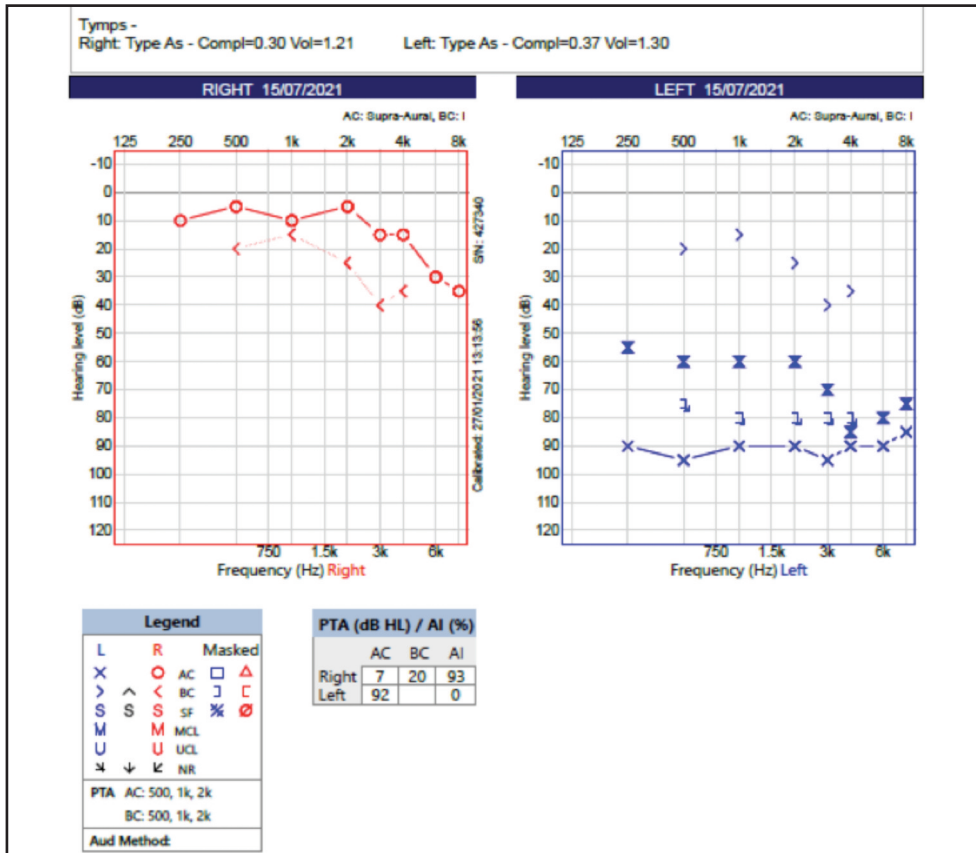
Tymps -
Right: Type As - Compl=0.30 Vol=1.21 Left: Type As - Compl=0.37 Vol=1.30

RIGHT 15/07/2021

AC: Supra-Aural, BC: I

125 250 500 1k 2k 4k 8k

-10 0 10 20 30 40 50 60 70 80 90 100 110 120

Hearing level (dB)

S/N: 427340

Calibrated: 27/01/2021 13:13:56

750 1.5k 3k 6k

Frequency (Hz) Right

LEFT 15/07/2021

AC: Supra-Aural, BC: I

125 250 500 1k 2k 4k 8k

-10 0 10 20 30 40 50 60 70 80 90 100 110 120

Hearing level (dB)

750 1.5k 3k 6k

Frequency (Hz) Left

Legend

L R Masked
× O AC □ △
> ^ < BC ] [
S S S SF ☒ Ø
M M MCL
U U UCL
↘ ↓ ↙ NR

PTA AC: 500, 1k, 2k
BC: 500, 1k, 2k

Aud Method:

PTA (dB HL) / AI (%)

| | AC | BC | AI |
|---|---|---|---|
| Right | 7 | 20 | 93 |
| Left | 92 | | 0 |